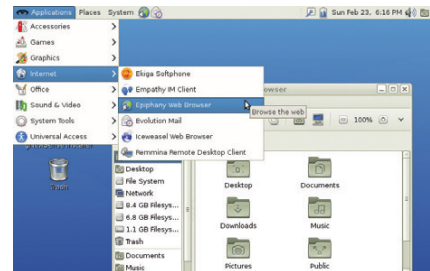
Applications Places System

Sun Feb 23, 6:16 PM

Accessories
Games
Graphics
Internet
Office
Sound & Video
System Tools
Universal Access

Ekiga Softphone
Empathy IM Client
Epiphany Web Browser
Evolution Mail
Iceweasel Web Browser
Remmina Remote Desktop Client

Browse the web

Browser

100%

Trash

Desktop
File System
Network
8.4 GB Filesys...
6.8 GB Filesys...
1.1 GB Filesys...
Trash
Documents
Music

Desktop
Documents
Downloads
Music
Pictures
Public